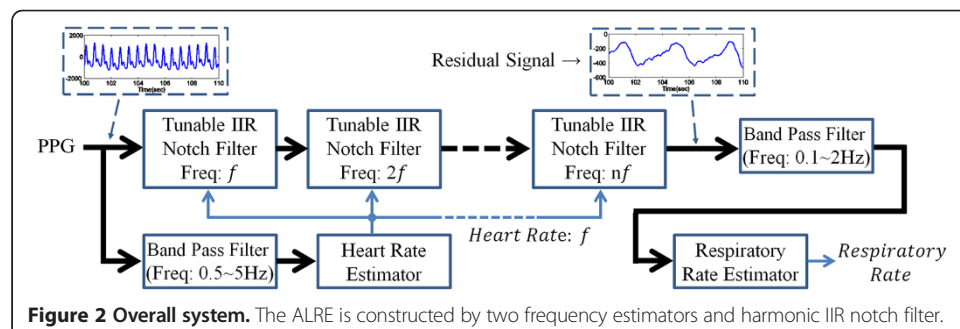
2000
0
-2000
100 102 104 106 108 110
Time(sec)

Residual Signal →

-200
-400
-600
-800
100 102 104 106 108 110
Time(sec)

PPG

Tunable IIR Notch Filter Freq: $f$

Tunable IIR Notch Filter Freq: $2f$

Tunable IIR Notch Filter Freq: $nf$

Band Pass Filter (Freq: 0.1~2Hz)

Band Pass Filter (Freq: 0.5~5Hz)

Heart Rate Estimator

Heart Rate: $f$

Respiratory Rate Estimator

Respiratory Rate

**Figure 2 Overall system.** The ALRE is constructed by two frequency estimators and harmonic IIR notch filter.